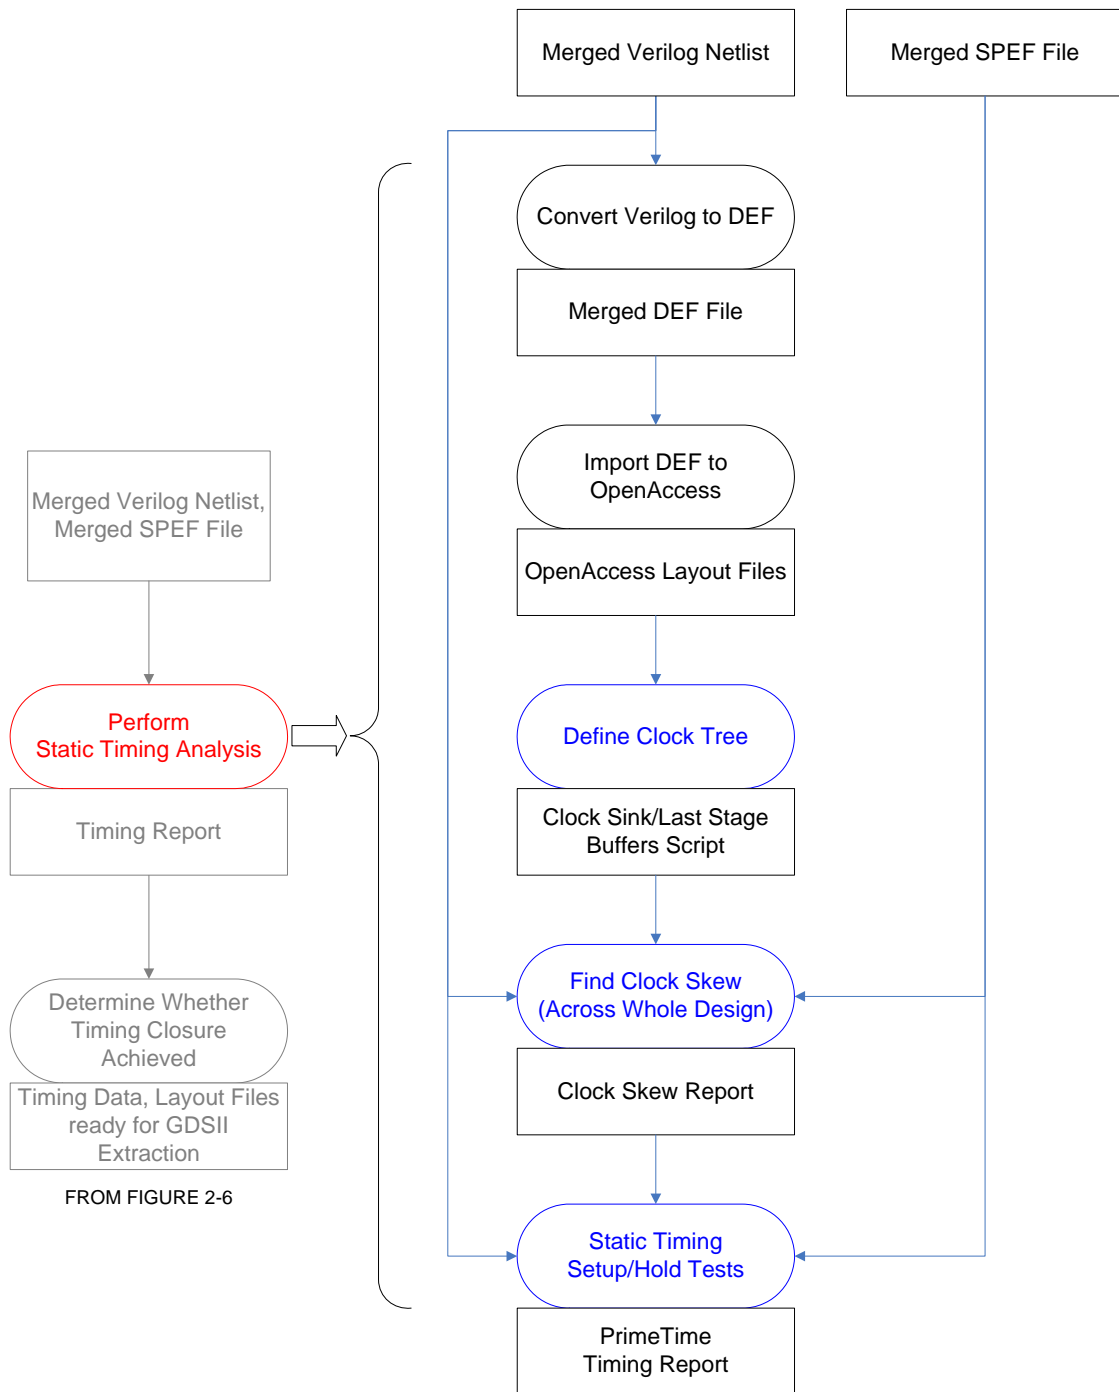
Merged Verilog Netlist

Merged SPEF File

Convert Verilog to DEF

Merged DEF File

Import DEF to OpenAccess

OpenAccess Layout Files

Define Clock Tree

Clock Sink/Last Stage Buffers Script

Find Clock Skew (Across Whole Design)

Clock Skew Report

Static Timing Setup/Hold Tests

PrimeTime Timing Report

Merged Verilog Netlist, Merged SPEF File

Perform Static Timing Analysis

Timing Report

Determine Whether Timing Closure Achieved

Timing Data, Layout Files ready for GDSII Extraction

FROM FIGURE 2-6